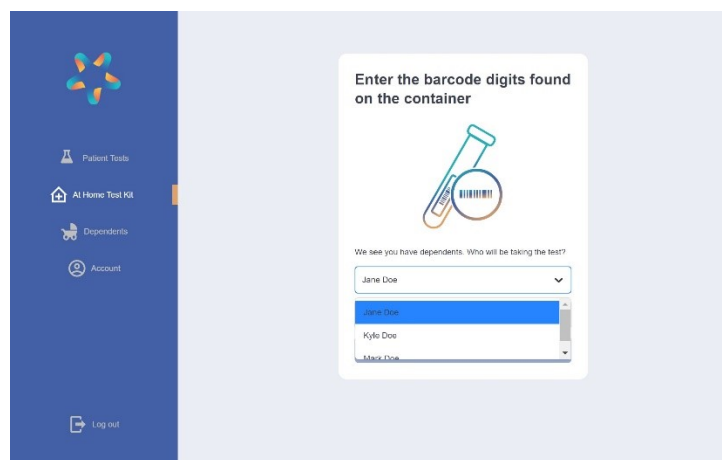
Patient Tests

At Home Test Kit

Dependents

Account

Log out

Enter the barcode digits found on the container

We see you have dependents. Who will be taking the test?

Jane Doe

Jane Doe

Kylie Doe

Mack Doe